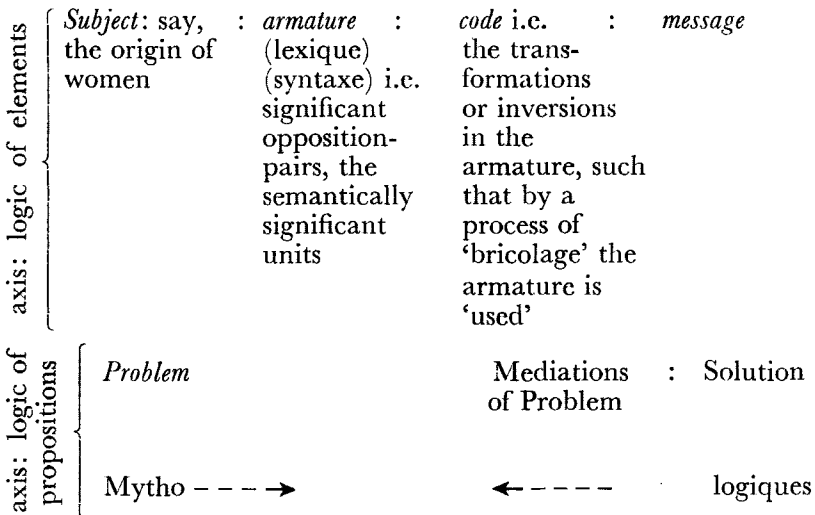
axis: logic of elements

*Subject*: say, the origin of women : *armature* (lexique) (syntaxe) i.e. significant opposition-pairs, the semantically significant units : *code* i.e. the transformations or inversions in the armature, such that by a process of 'bricolage' the armature is 'used' : *message*

axis: logic of propositions

*Problem* Mediations of Problem : Solution

Mytho - - - → ← - - - - logiques